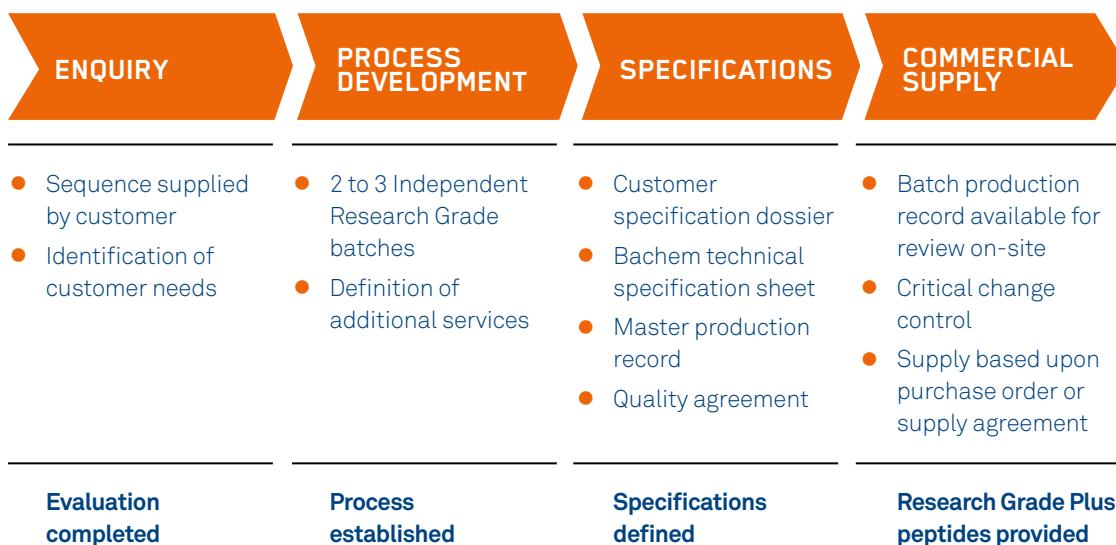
ENQUIRY

PROCESS DEVELOPMENT

SPECIFICATIONS

COMMERCIAL SUPPLY

- Sequence supplied by customer
- Identification of customer needs

Evaluation completed

- 2 to 3 Independent Research Grade batches
- Definition of additional services

Process established

- Customer specification dossier
- Bachem technical specification sheet
- Master production record
- Quality agreement

Specifications defined

- Batch production record available for review on-site
- Critical change control
- Supply based upon purchase order or supply agreement

Research Grade Plus peptides provided